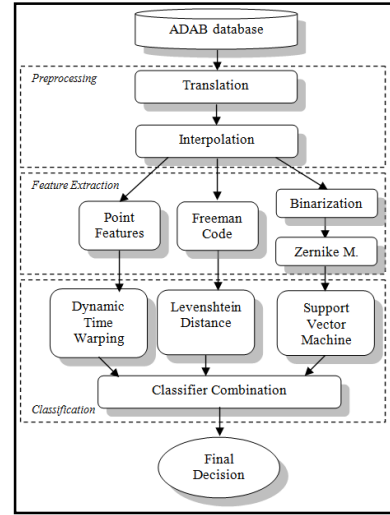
ADAB database

Preprocessing

Translation

Interpolation

Feature Extraction

Point Features

Freeman Code

Binarization

Zernike M.

Dynamic Time Warping

Levenshtein Distance

Support Vector Machine

Classifier Combination

Classification

Final Decision